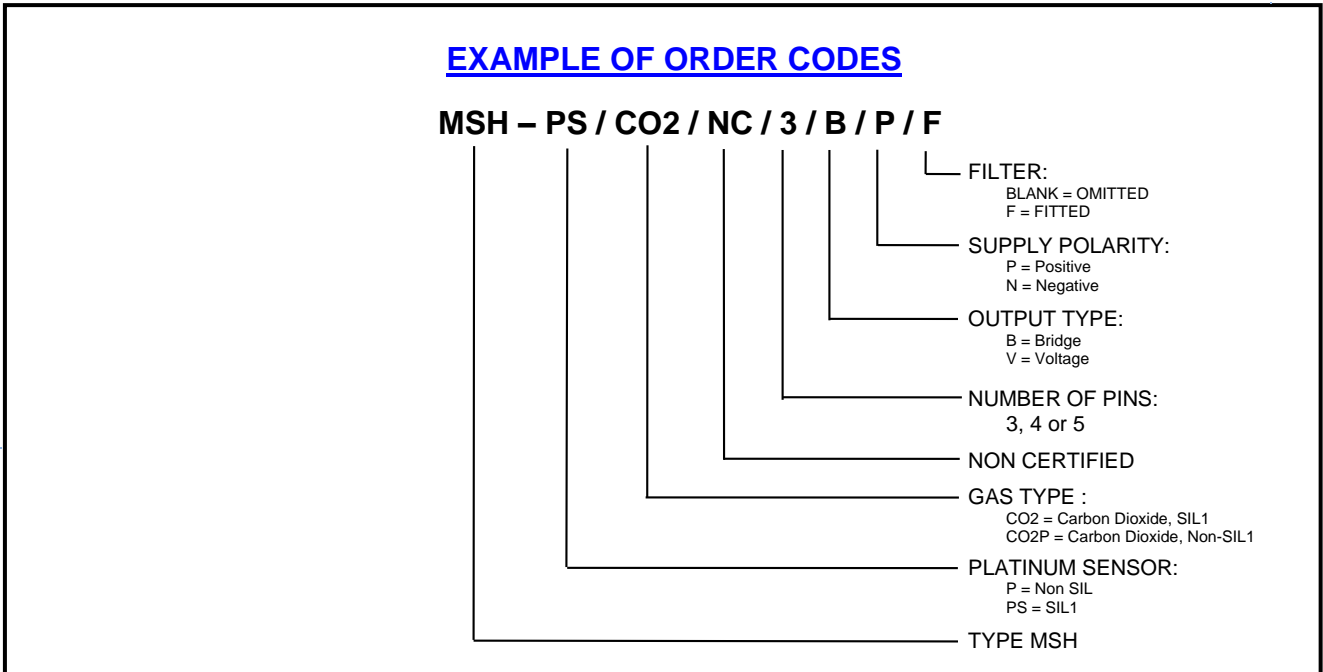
EXAMPLE OF ORDER CODES

MSH – PS / CO2 / NC / 3 / B / P / F

FILTER:
BLANK = OMITTED
F = FITTED

SUPPLY POLARITY:
P = Positive
N = Negative

OUTPUT TYPE:
B = Bridge
V = Voltage

NUMBER OF PINS:
3, 4 or 5

NON CERTIFIED

GAS TYPE :
CO2 = Carbon Dioxide, SIL1
CO2P = Carbon Dioxide, Non-SIL1

PLATINUM SENSOR:
P = Non SIL
PS = SIL1

TYPE MSH